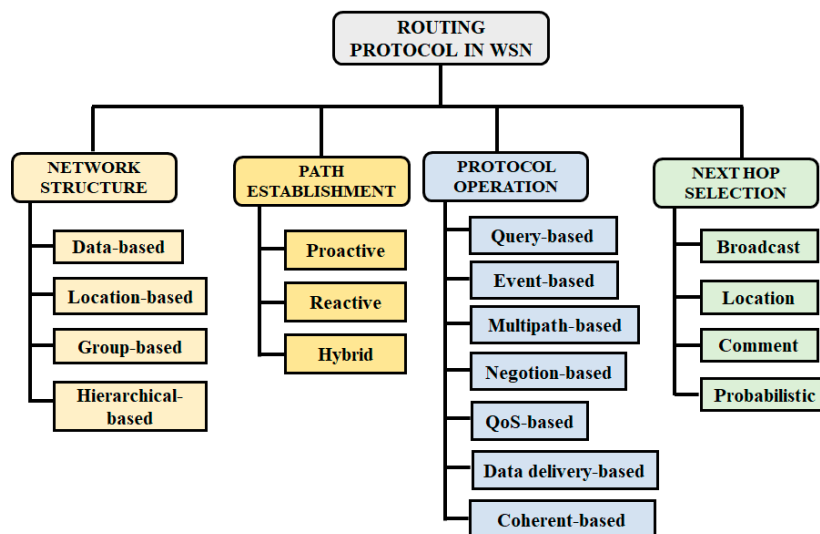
ROUTING PROTOCOL IN WSN

NETWORK STRUCTURE
Data-based
Location-based
Group-based
Hierarchical-based

PATH ESTABLISHMENT
Proactive
Reactive
Hybrid

PROTOCOL OPERATION
Query-based
Event-based
Multipath-based
Negotion-based
QoS-based
Data delivery-based
Coherent-based

NEXT HOP SELECTION
Broadcast
Location
Comment
Probabilistic